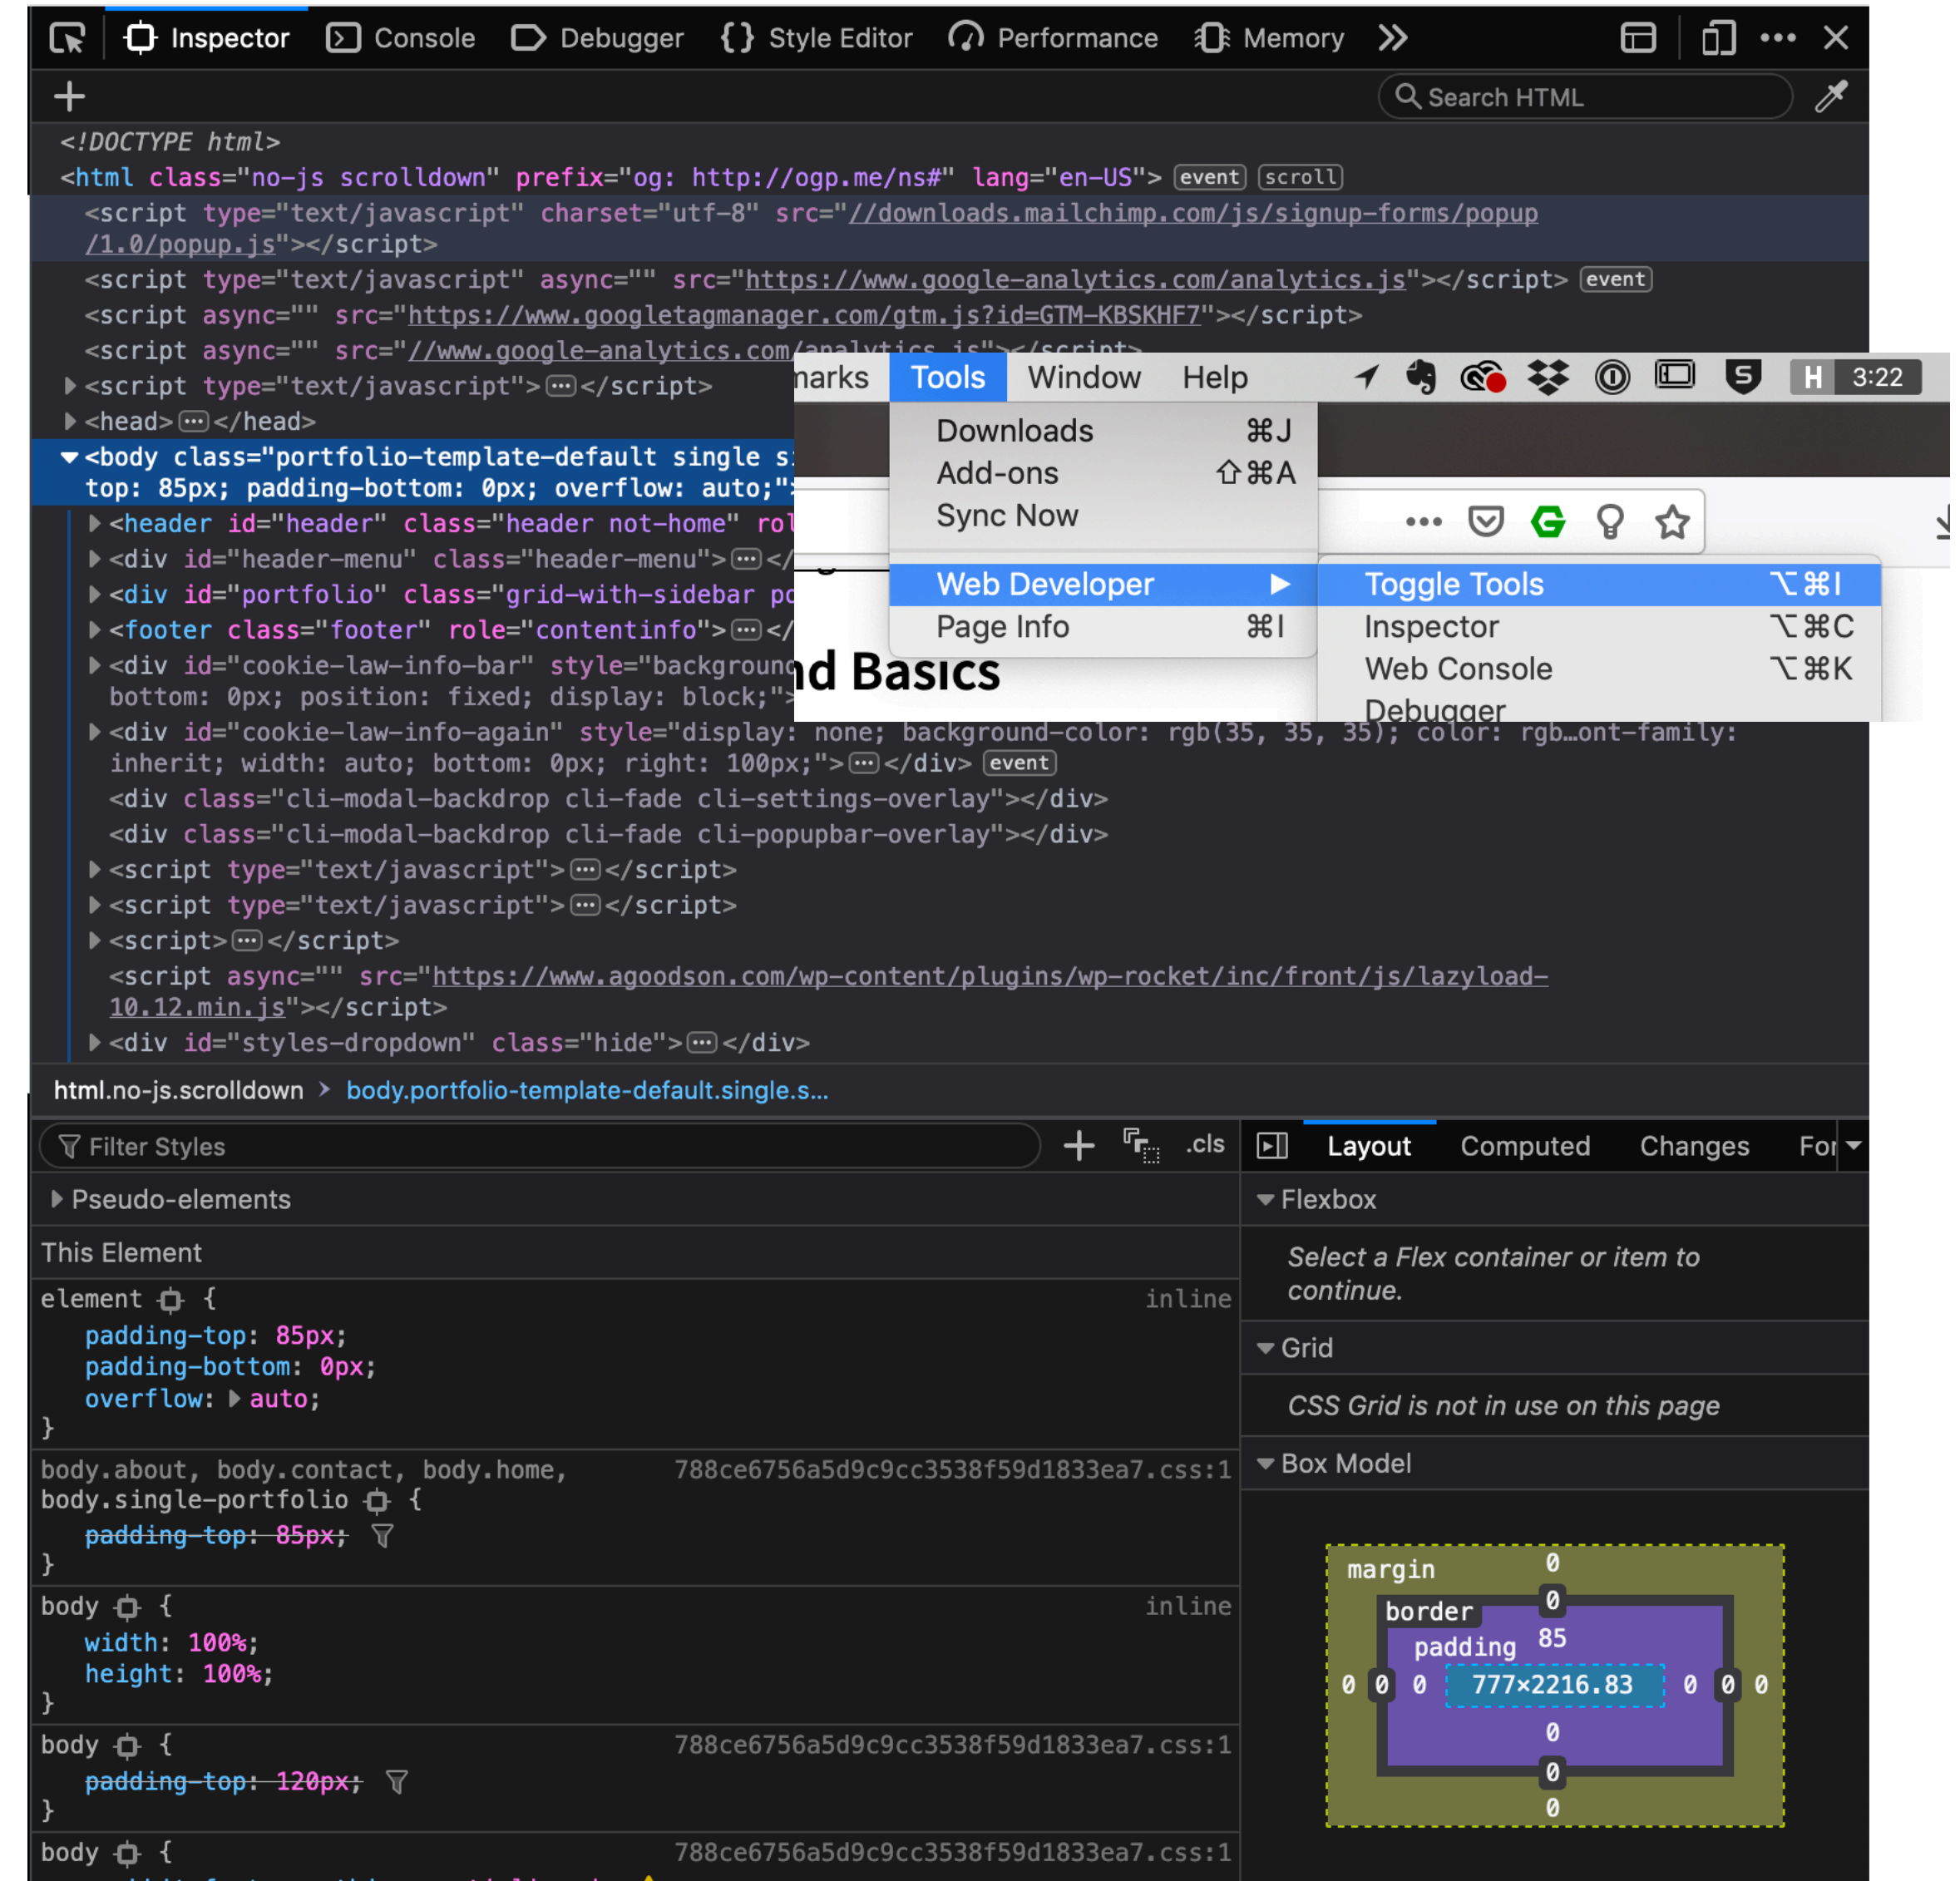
Inspector Console Debugger {} Style Editor Performance Memory

+ Search HTML

<!DOCTYPE html>
<html class="no-js scrolldown" prefix="og: http://ogp.me/ns#" lang="en-US"> event scroll
<script type="text/javascript" charset="utf-8" src="//downloads.mailchimp.com/js/signup-forms/popup/1.0/popup.js"></script>
<script type="text/javascript" async="" src="https://www.google-analytics.com/analytics.js"></script> event
<script async="" src="https://www.googletagmanager.com/gtm.js?id=GTM-KBSKHF7"></script>
<script async="" src="//www.google-analytics.com/analytics.js"></script>
<script type="text/javascript">⋯</script>
<head>⋯</head>
<body class="portfolio-template-default single s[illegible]
top: 85px; padding-bottom: 0px; overflow: auto;"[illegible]
<header id="header" class="header not-home" ro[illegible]
<div id="header-menu" class="header-menu">⋯</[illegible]
<div id="portfolio" class="grid-with-sidebar p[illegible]
<footer class="footer" role="contentinfo">⋯</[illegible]
<div id="cookie-law-info-bar" style="backgroun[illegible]
bottom: 0px; position: fixed; display: block;"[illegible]
<div id="cookie-law-info-again" style="display: none; background-color: rgb(35, 35, 35); color: rgb…ont-family: inherit; width: auto; bottom: 0px; right: 100px;">⋯</div> event
<div class="cli-modal-backdrop cli-fade cli-settings-overlay"></div>
<div class="cli-modal-backdrop cli-fade cli-popupbar-overlay"></div>
<script type="text/javascript">⋯</script>
<script type="text/javascript">⋯</script>
<script>⋯</script>
<script async="" src="https://www.agoodson.com/wp-content/plugins/wp-rocket/inc/front/js/lazyload-10.12.min.js"></script>
<div id="styles-dropdown" class="hide">⋯</div>

narks Tools Window Help 3:22

Downloads ⌘J
Add-ons ⇧⌘A
Sync Now
Web Developer ▶
Page Info ⌘I

Toggle Tools ⌥⌘I
Inspector ⌥⌘C
Web Console ⌥⌘K
Debugger

nd Basics

html.no-js.scrolldown > body.portfolio-template-default.single.s...

Filter Styles .cls Layout Computed Changes For

Pseudo-elements
This Element
element { inline
padding-top: 85px;
padding-bottom: 0px;
overflow: auto;
}
body.about, body.contact, body.home, body.single-portfolio { 788ce6756a5d9c9cc3538f59d1833ea7.css:1
padding-top: 85px;
}
body { inline
width: 100%;
height: 100%;
}
body { 788ce6756a5d9c9cc3538f59d1833ea7.css:1
padding-top: 120px;
}
body { 788ce6756a5d9c9cc3538f59d1833ea7.css:1

Flexbox
Select a Flex container or item to continue.
Grid
CSS Grid is not in use on this page
Box Model
margin 0
border 0
padding 85
0 0 0 777×2216.83 0 0 0
0
0
0